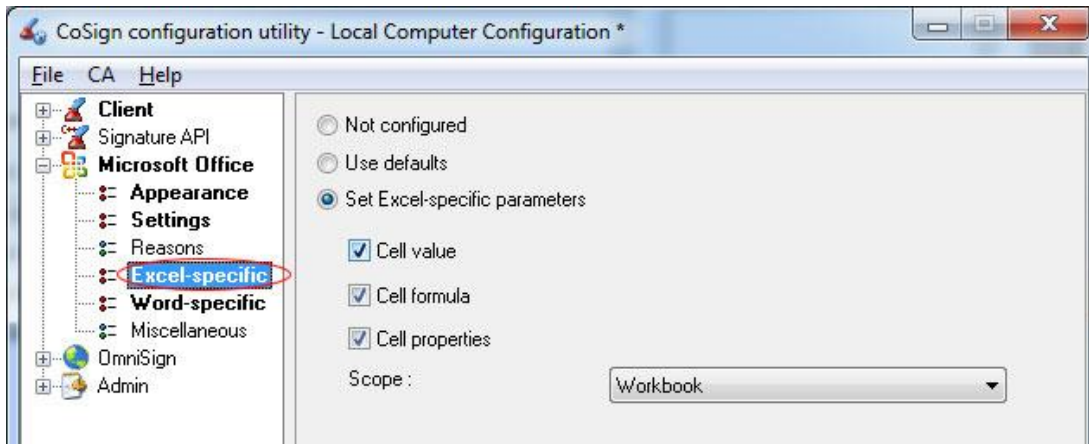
CoSign configuration utility - Local Computer Configuration *

File CA Help

Client
Signature API
Microsoft Office
Appearance
Settings
Reasons
Excel-specific
Word-specific
Miscellaneous
OmniSign
Admin

Not configured
Use defaults
Set Excel-specific parameters

Cell value
Cell formula
Cell properties

Scope :
Workbook